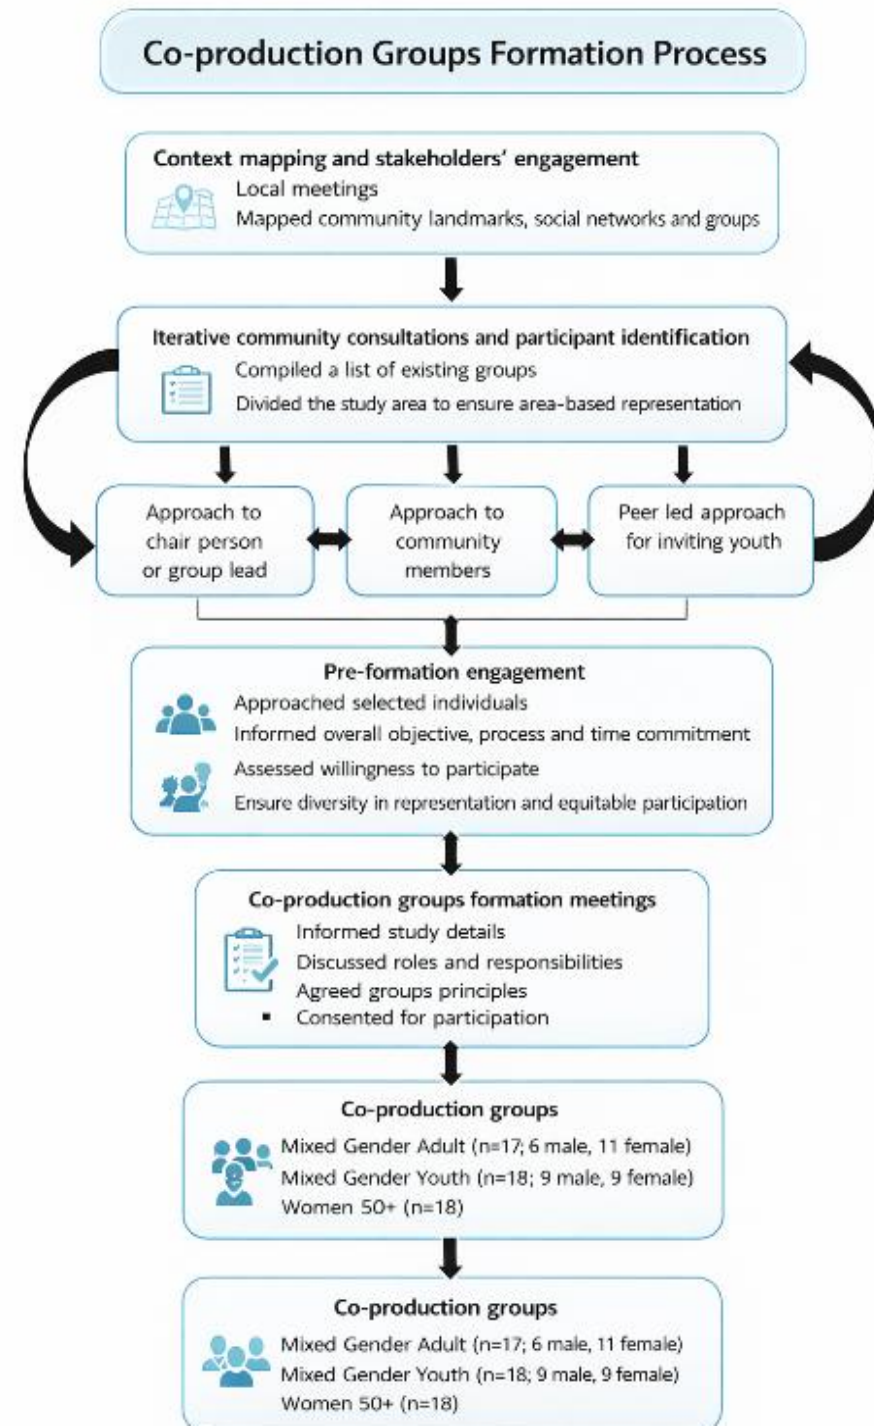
Co-production Groups Formation Process

Context mapping and stakeholders' engagement
Local meetings
Mapped community landmarks, social networks and groups

Iterative community consultations and participant identification
Compiled a list of existing groups
Divided the study area to ensure area-based representation

Approach to chair person or group lead

Approach to community members

Peer led approach for inviting youth

Pre-formation engagement
Approached selected individuals
Informed overall objective, process and time commitment
Assessed willingness to participate
Ensure diversity in representation and equitable participation

Co-production groups formation meetings
Informed study details
Discussed roles and responsibilities
Agreed groups principles
▪ Consented for participation

Co-production groups
Mixed Gender Adult (n=17; 6 male, 11 female)
Mixed Gender Youth (n=18; 9 male, 9 female)
Women 50+ (n=18)

Co-production groups
Mixed Gender Adult (n=17; 6 male, 11 female)
Mixed Gender Youth (n=18; 9 male, 9 female)
Women 50+ (n=18)